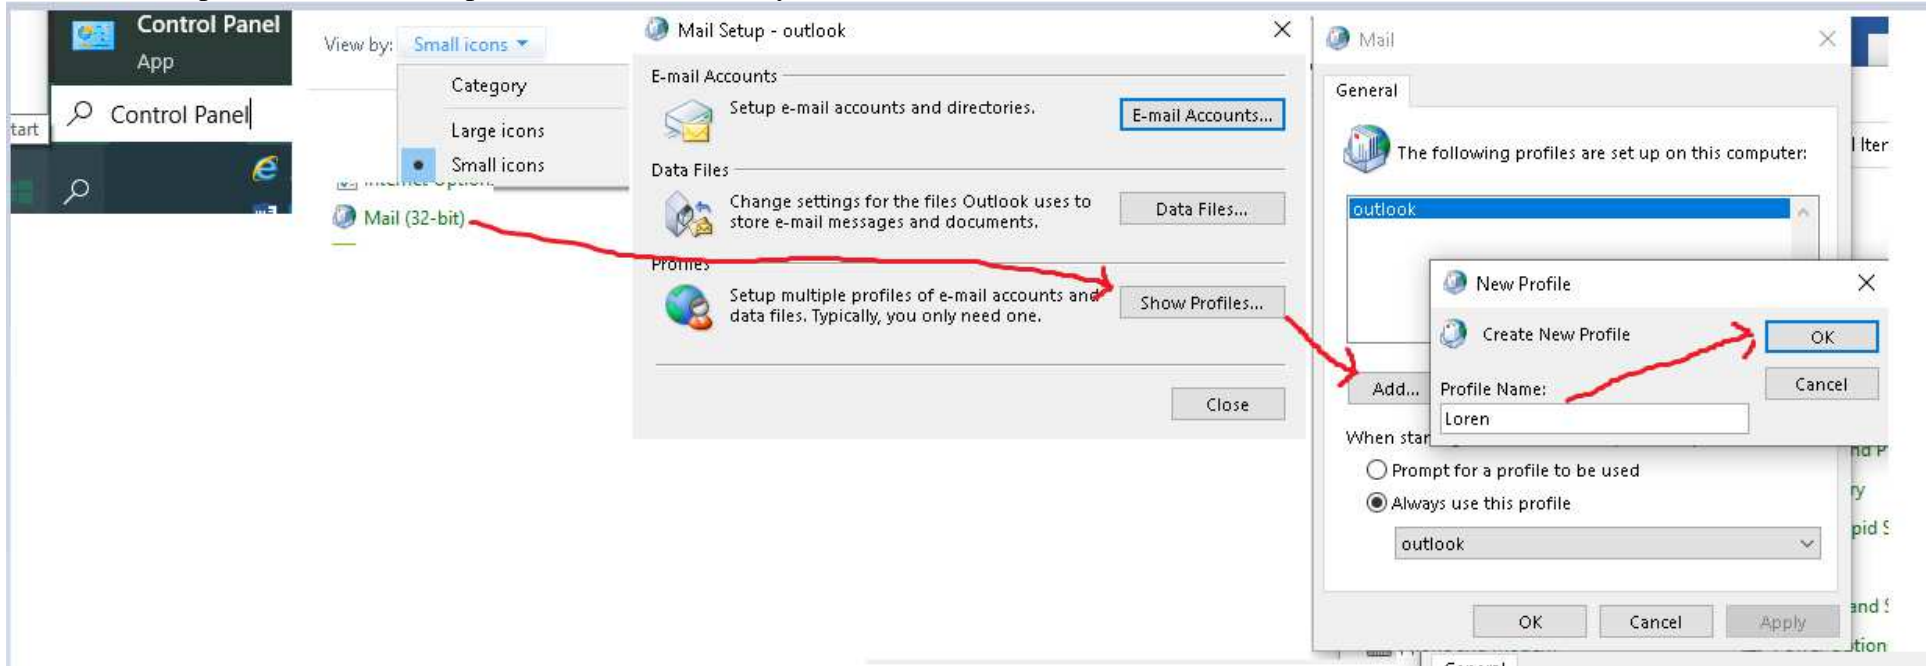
Control Panel
App
tart
Control Panel

View by: Small icons
Category
Large icons
Small icons
Mail (32-bit)

Mail Setup - outlook
E-mail Accounts
Setup e-mail accounts and directories.
E-mail Accounts...
Data Files
Change settings for the files Outlook uses to store e-mail messages and documents.
Data Files...
Profiles
Setup multiple profiles of e-mail accounts and data files. Typically, you only need one.
Show Profiles...
Close

Mail
General
The following profiles are set up on this computer:
outlook
Add...
When star
Prompt for a profile to be used
Always use this profile
outlook
OK
Cancel
Apply

New Profile
Create New Profile
OK
Cancel
Profile Name:
Loren

Iter
nd P
ry
pid S
and S
tion